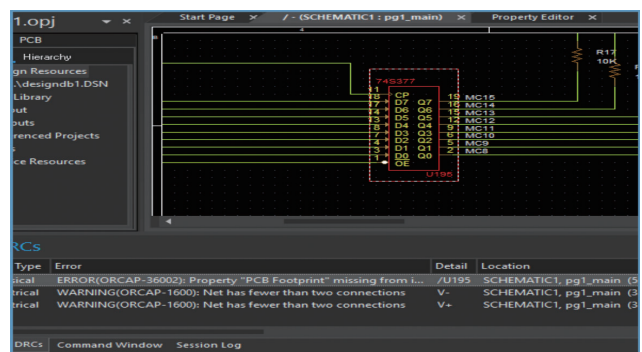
1.opj
PCB
Hierarchy
gn Resources
.\designdb1.DSN
Library
ut
puts
renced Projects
ce Resources

Start Page ×
/ - (SCHEMATIC1 : pg1_main) ×
Property Editor ×

R17
10K

74S377
11 CP
18 D7 Q7 19 MC15
17 D6 Q6 16 MC14
14 D5 Q5 15 MC13
13 D4 Q4 12 MC12
8 D3 Q3 9 MC11
7 D2 Q2 6 MC10
4 D1 Q1 5 MC9
3 D0 Q0 2 MC8
1 OE
U195

RCs

| Type | Error | Detail | Location |
|---|---|---|---|
| sical | ERROR(ORCAP-36002): Property "PCB Footprint" missing from i... | /U195 | SCHEMATIC1, pg1_main (5 |
| trical | WARNING(ORCAP-1600): Net has fewer than two connections | V- | SCHEMATIC1, pg1_main (3 |
| trical | WARNING(ORCAP-1600): Net has fewer than two connections | V+ | SCHEMATIC1, pg1_main (3 |

DRCs Command Window Session Log